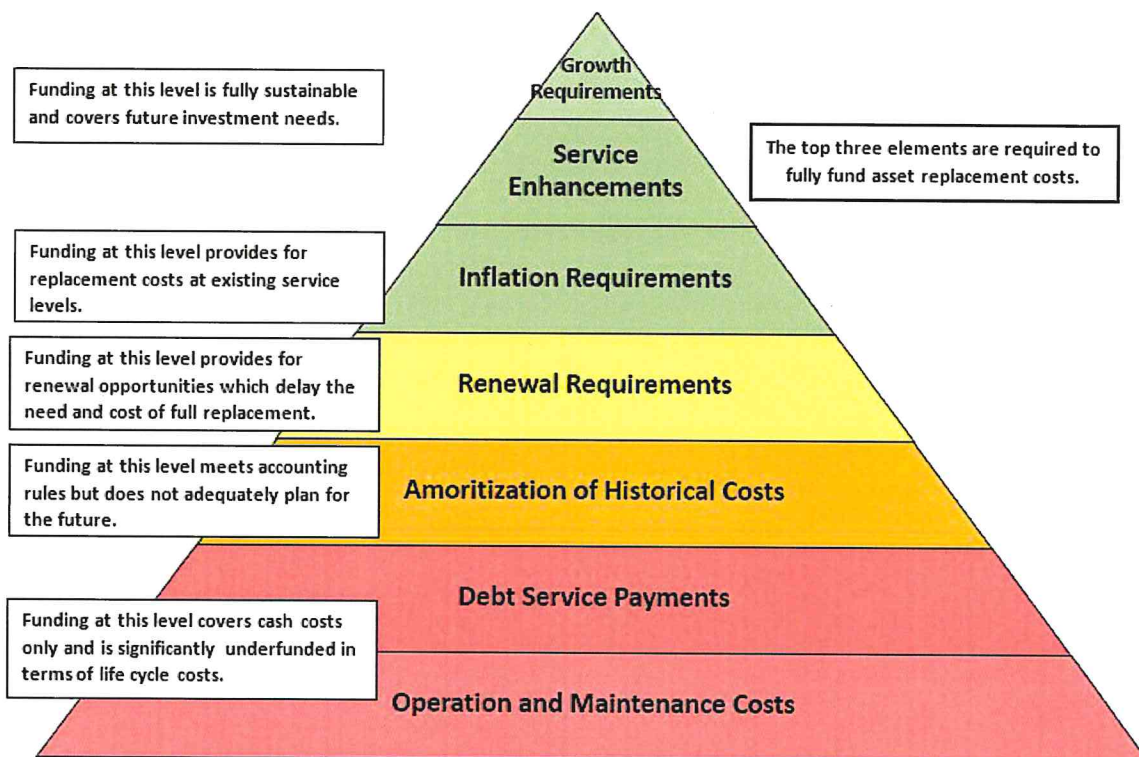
Funding at this level is fully sustainable and covers future investment needs.

Growth Requirements

Service Enhancements

The top three elements are required to fully fund asset replacement costs.

Funding at this level provides for replacement costs at existing service levels.

Inflation Requirements

Funding at this level provides for renewal opportunities which delay the need and cost of full replacement.

Renewal Requirements

Funding at this level meets accounting rules but does not adequately plan for the future.

Amoritization of Historical Costs

Debt Service Payments

Funding at this level covers cash costs only and is significantly underfunded in terms of life cycle costs.

Operation and Maintenance Costs